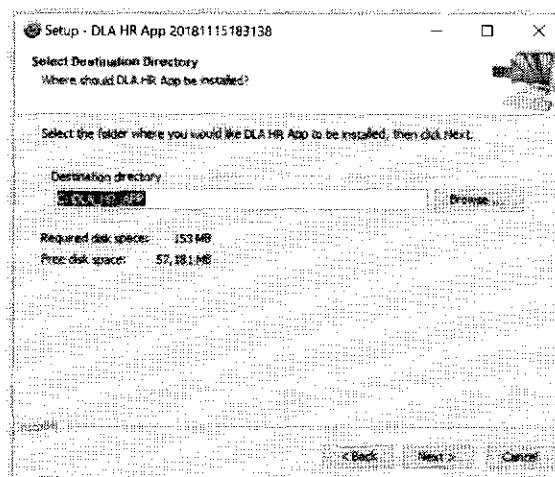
Setup - DLA HR App 20181115183138

Select Destination Directory
Where should DLA HR App be installed?

Select the folder where you would like DLA HR App to be installed, then click Next.

Destination directory
C:\DLA_HR_APP
Browse...

Required disk space: 153 MB
Free disk space: 57,181 MB

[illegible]

< Back Next > Cancel